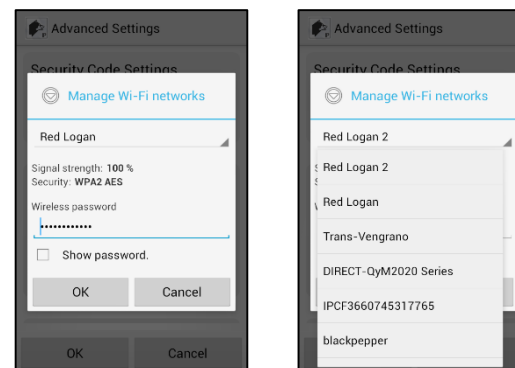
Advanced Settings

Security Code Settings

Manage Wi-Fi networks

Red Logan

Signal strength: **100 %**
Security: **WPA2 AES**

Wireless password

••••••••••••

Show password.

OK

Cancel

OK

Cancel

Advanced Settings

Security Code Settings

Manage Wi-Fi networks

Red Logan 2

Red Logan 2

Red Logan

Trans-Vengrano

DIRECT-QyM2020 Series

IPCF3660745317765

blackpepper